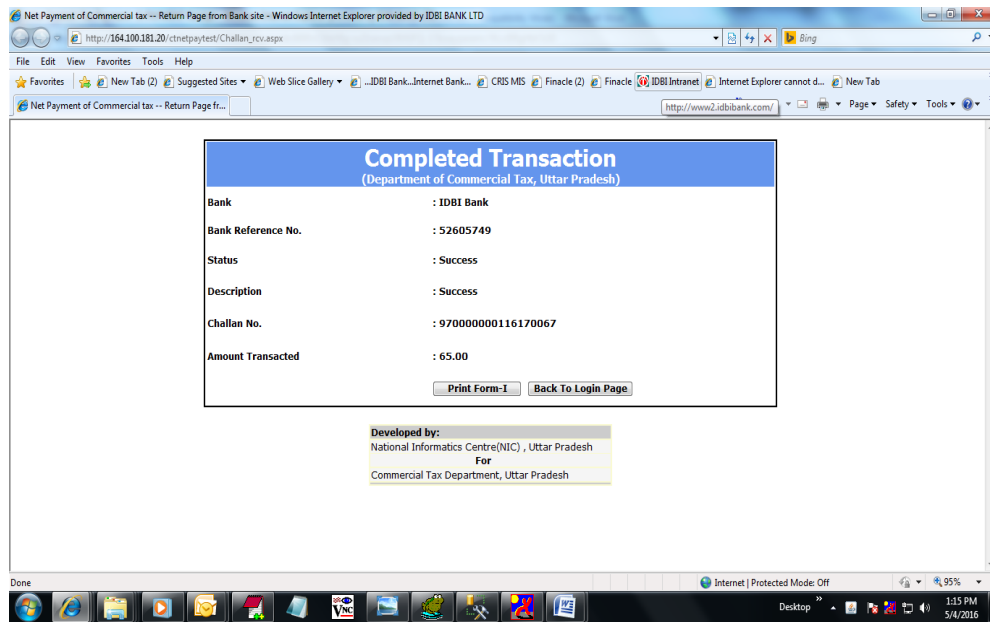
Net Payment of Commercial tax -- Return Page from Bank site - Windows Internet Explorer provided by IDBI BANK LTD

http://164.100.181.20/ctnetpaytest/Challan_rcv.aspx

Bing

File Edit View Favorites Tools Help

Favorites | New Tab (2) | Suggested Sites | Web Slice Gallery | ...IDBI Bank...Internet Bank... | CRIS MIS | Finacle (2) | Finacle | IDBI Intranet | Internet Explorer cannot d... | New Tab

Net Payment of Commercial tax -- Return Page fr...

http://www2.idbibank.com/

Page ▾ Safety ▾ Tools ▾

Completed Transaction
(Department of Commercial Tax, Uttar Pradesh)

| | |
|---|---|
| Bank | : IDBI Bank |
| Bank Reference No. | : 52605749 |
| Status | : Success |
| Description | : Success |
| Challan No. | : 970000000116170067 |
| Amount Transacted | : 65.00 |

Print Form-I | Back To Login Page

Developed by:
National Informatics Centre(NIC) , Uttar Pradesh
For
Commercial Tax Department, Uttar Pradesh

Done

Internet | Protected Mode: Off

95%

Desktop

1:15 PM
5/4/2016